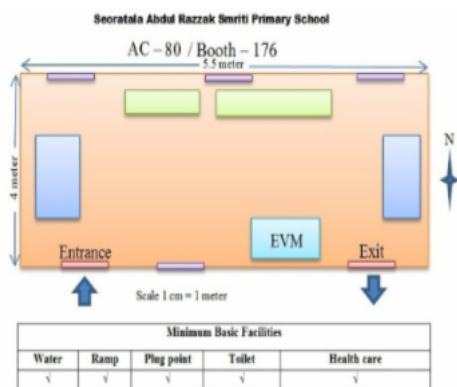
Seoratala Abdul Razzak Smriti Primary School

AC – 80 / Booth – 176

5.5 meter

4 meter

N

EVM

Entrance

Exit

Scale 1 cm = 1 meter

| Minimum Basic Facilities | | | | |
|---|---|---|---|---|
| Water | Ramp | Plug point | Toilet | Health care |
| √ | √ | √ | √ | √ |